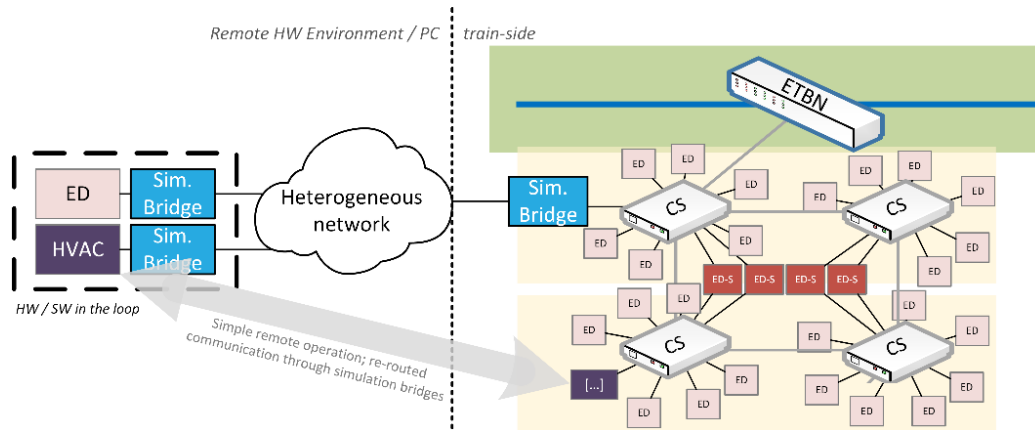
Remote HW Environment / PC

train-side

ETBN

ED

Sim. Bridge

HVAC

Sim. Bridge

HW / SW in the loop

Heterogeneous network

Sim. Bridge

CS

CS

CS

CS

ED ED ED ED ED ED ED ED ED ED ED ED ED ED ED ED ED ED ED ED ED ED ED ED ED ED ED ED ED ED ED ED

ED-S ED-S ED-S ED-S

[...]

Simple remote operation; re-routed communication through simulation bridges